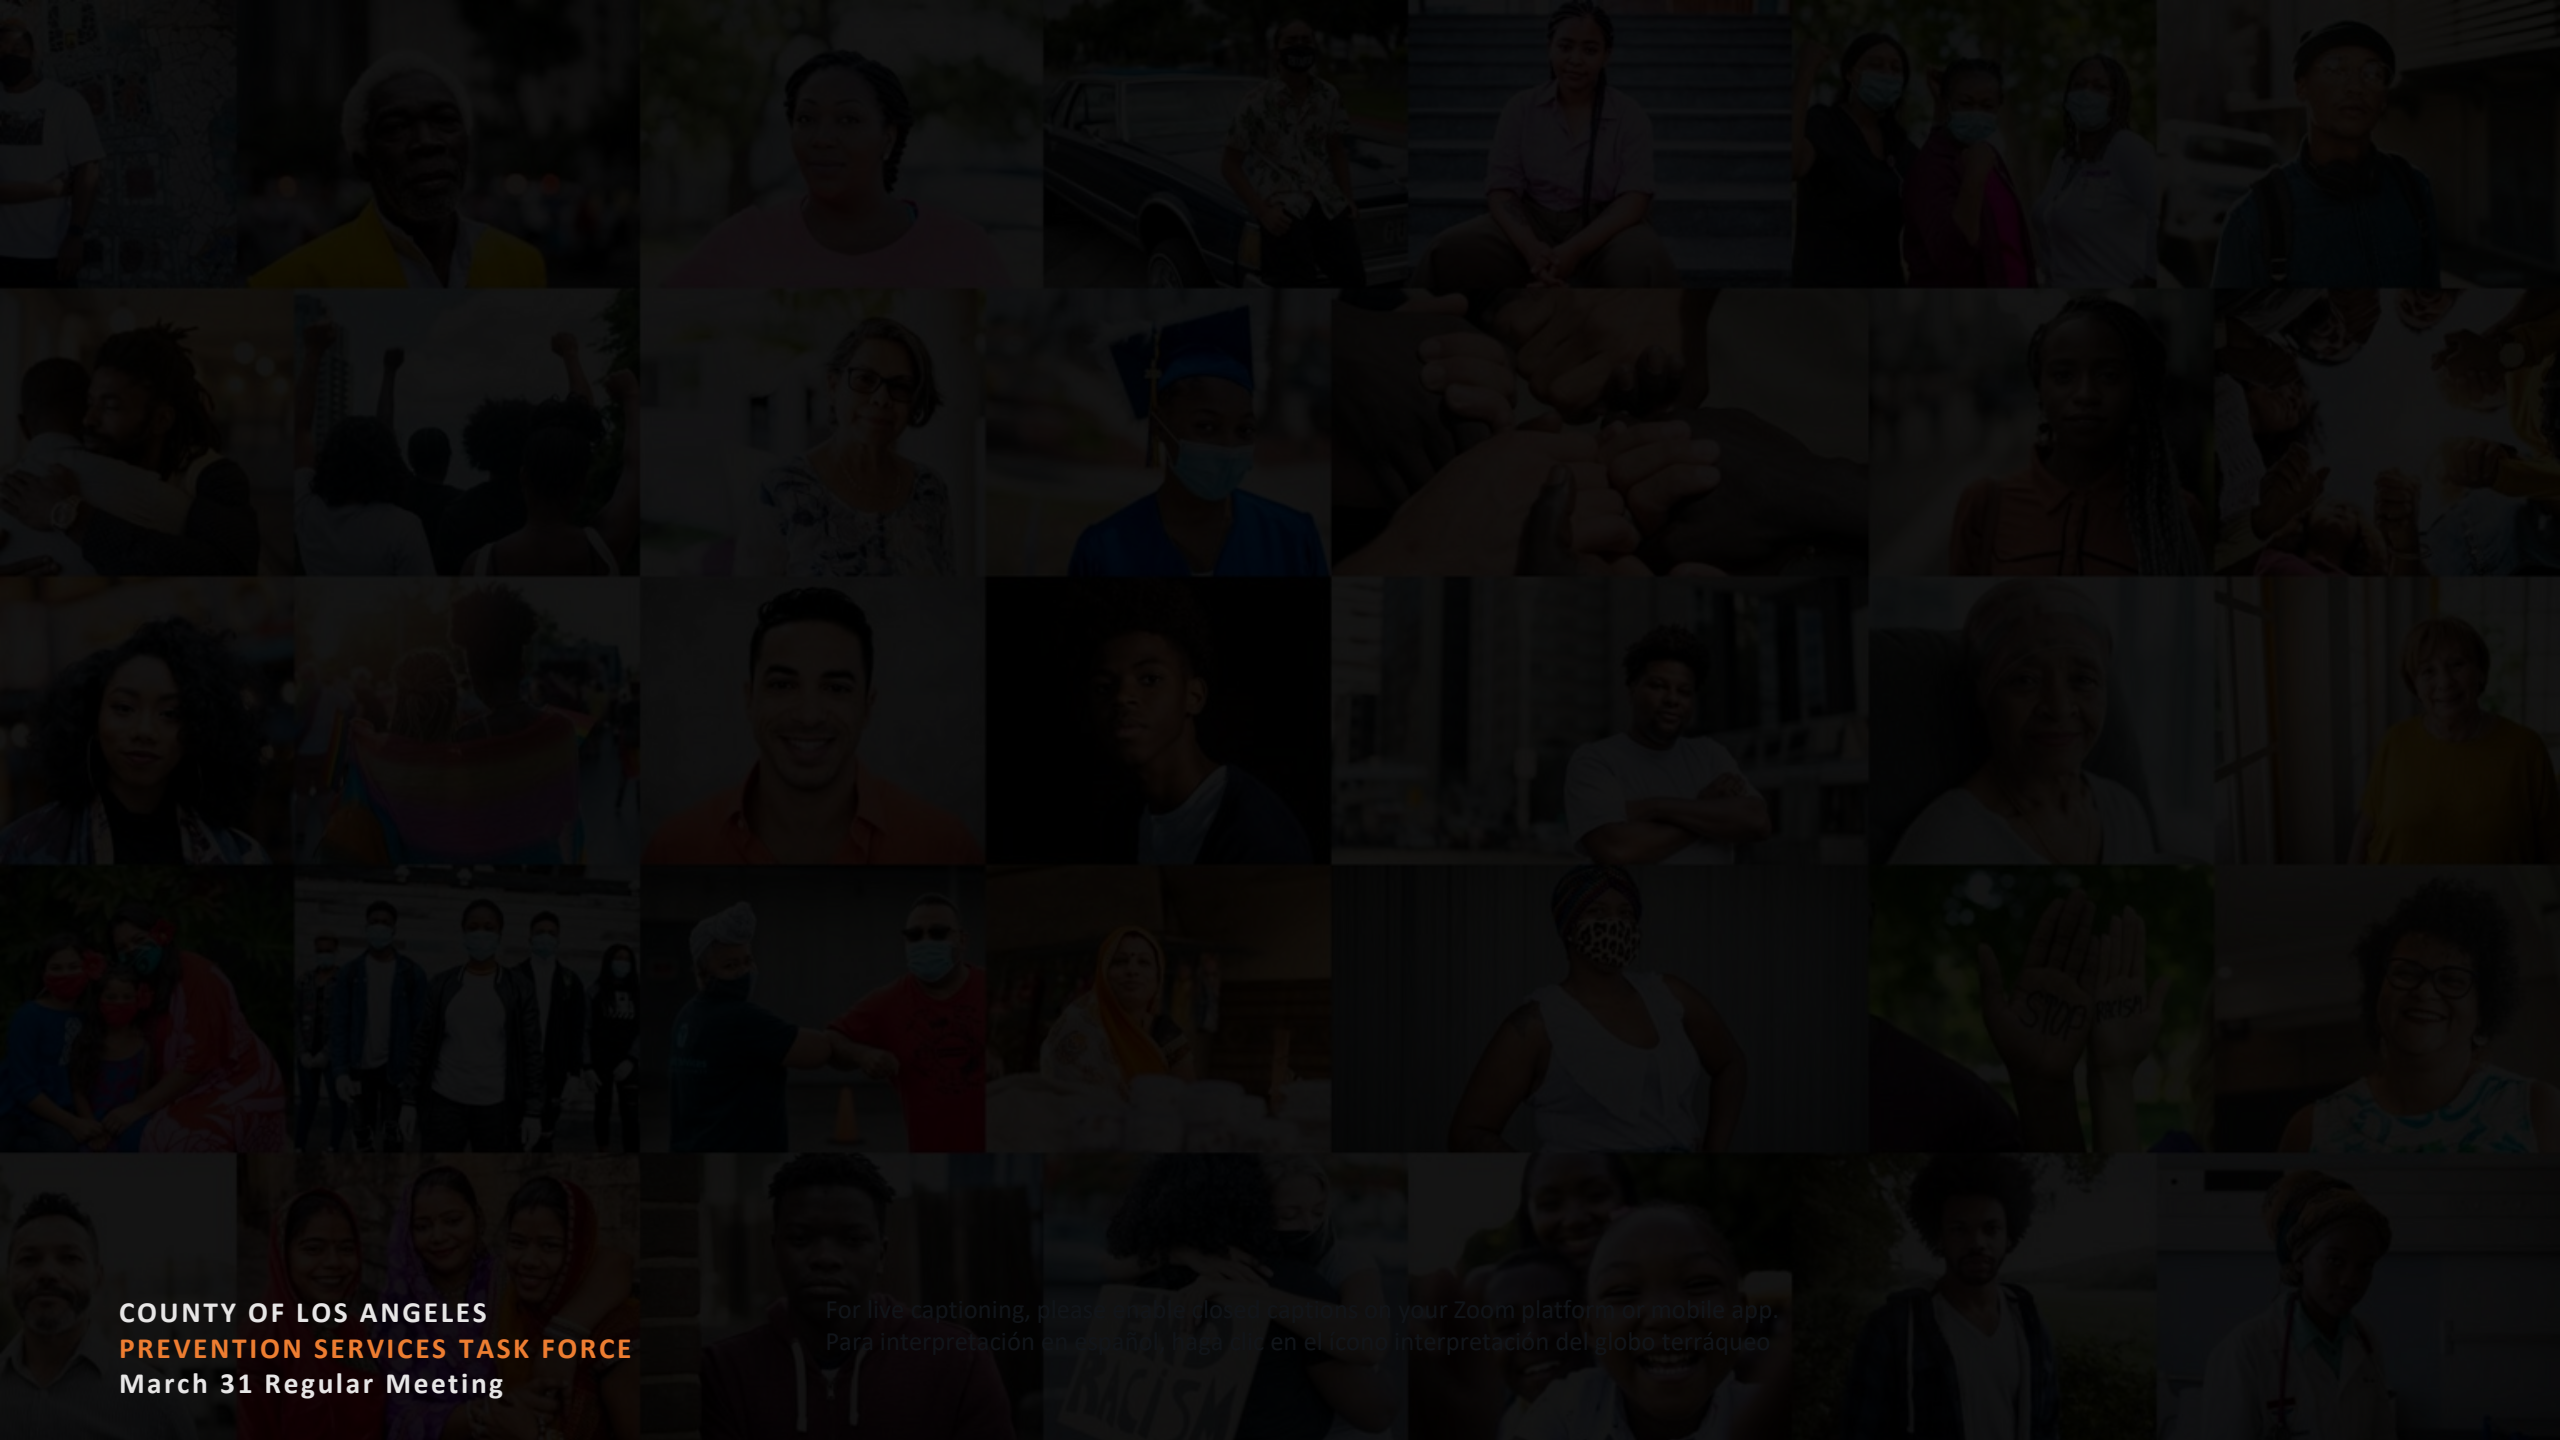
COUNTY OF LOS ANGELES
PREVENTION SERVICES TASK FORCE
March 31 Regular Meeting

For live captioning, please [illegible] closed captions on your Zoom platform or mobile app.
Para interpretación en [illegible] haga clic en el icono interpretación del globo terráqueo